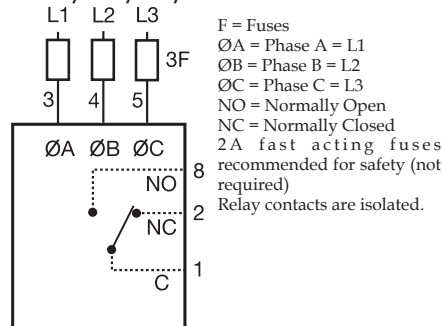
L1 L2 L3

3F

3 4 5

ØA ØB ØC

8

NO

2

NC

1

C

F = Fuses
ØA = Phase A = L1
ØB = Phase B = L2
ØC = Phase C = L3
NO = Normally Open
NC = Normally Closed
2A fast acting fuses recommended for safety (not required)
Relay contacts are isolated.